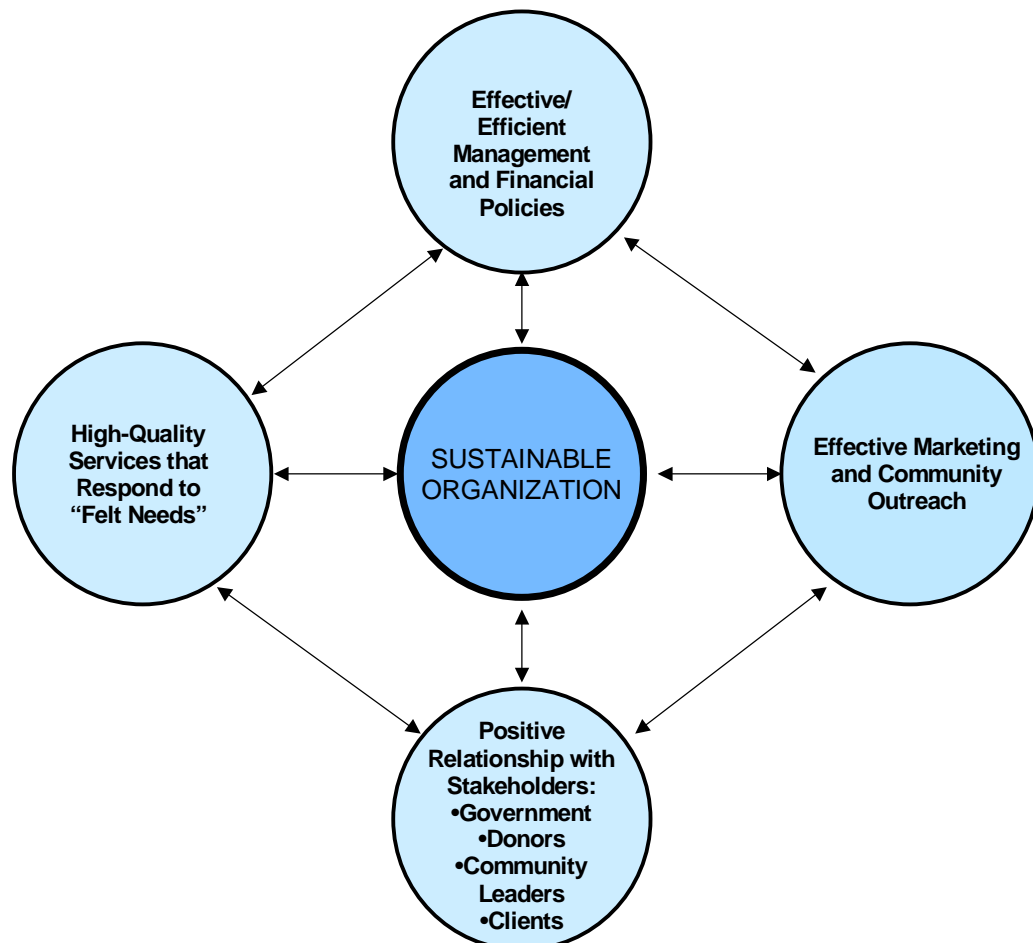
Effective/ Efficient Management and Financial Policies

High-Quality Services that Respond to “Felt Needs”

SUSTAINABLE ORGANIZATION

Effective Marketing and Community Outreach

Positive Relationship with Stakeholders:
•Government
•Donors
•Community Leaders
•Clients